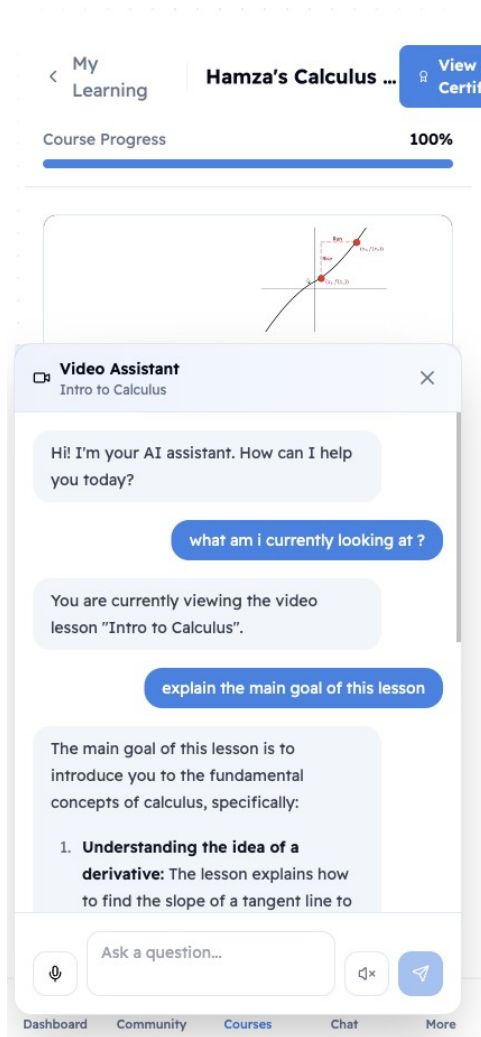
< My Learning

Hamza's Calculus ...

View Certi

Course Progress 100%

Video Assistant
Intro to Calculus

Hi! I'm your AI assistant. How can I help you today?

what am i currently looking at ?

You are currently viewing the video lesson "Intro to Calculus".

explain the main goal of this lesson

The main goal of this lesson is to introduce you to the fundamental concepts of calculus, specifically:

1. **Understanding the idea of a derivative:** The lesson explains how to find the slope of a tangent line to

Ask a question...

Dashboard Community Courses Chat More